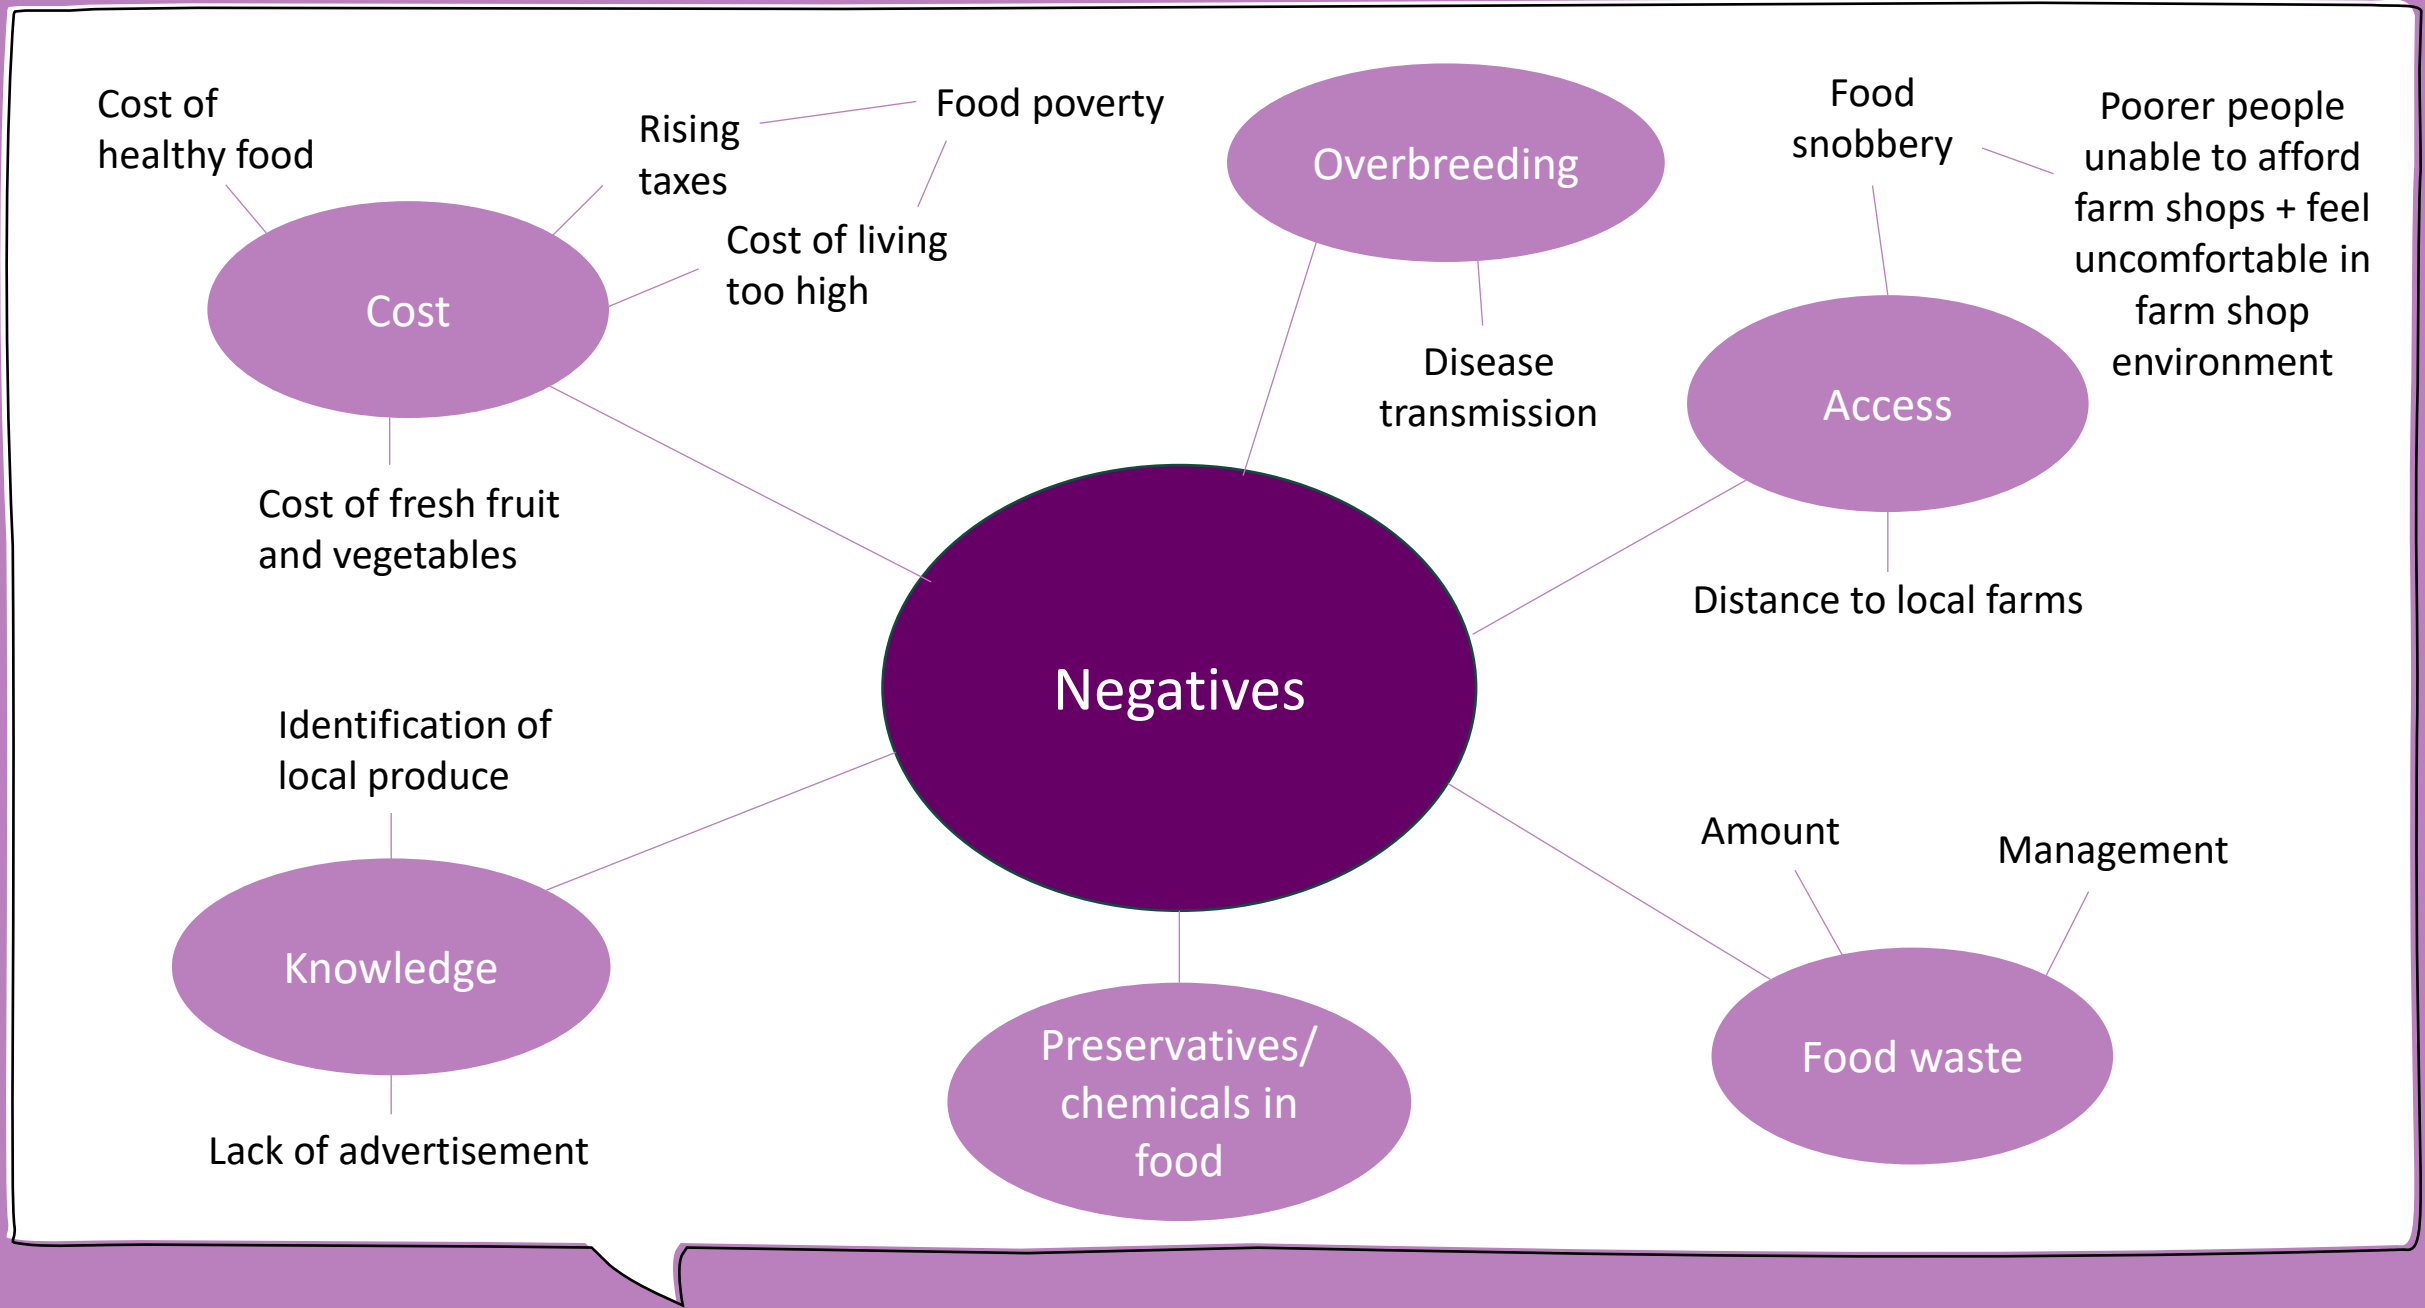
Negatives

Cost

Cost of healthy food

Rising taxes

Food poverty

Cost of living too high

Cost of fresh fruit and vegetables

Overbreeding

Disease transmission

Access

Food snobbery

Poorer people unable to afford farm shops + feel uncomfortable in farm shop environment

Distance to local farms

Knowledge

Identification of local produce

Lack of advertisement

Preservatives/ chemicals in food

Food waste

Amount

Management